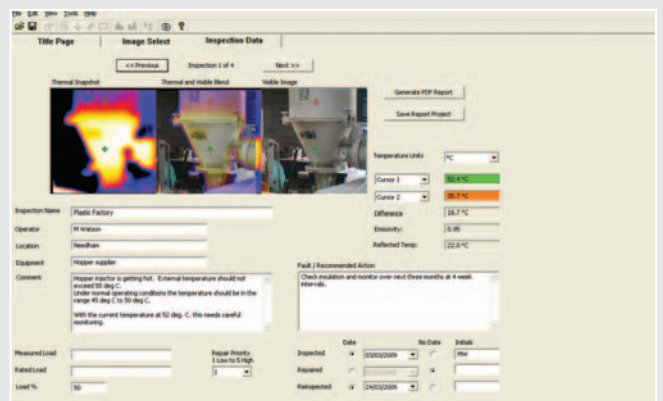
File Edit View Tools Help

Title Page | Image Select | Inspection Data

<< Previous | Inspection 1 of 4 | Next >>

Thermal Snapshot | Thermal and Visible Blend | Visible Image

Generate PDF Report

Save Report Project

Temperature Units °C

Cursor 1 | 52.4 °C

Cursor 2 | 35.7 °C

Difference 16.7 °C

Emissivity: 0.95

Reflected Temp: 22.0 °C

Inspection Name: Plastic Factory

Operator: M Watson

Location: Newdhen

Equipment: Hopper supplier

Comment: Hopper Injector is getting hot. External temperature should not exceed 55 deg C.
Under normal operating conditions the temperature should be in the range 45 deg C to 50 deg C.

With the current temperature at 52 deg. C. this needs careful monitoring.

Fault / Recommended Action
Check insulation and monitor over next three months at 4 week intervals.

Measured Load

Rated Load

Load % 50

Repair Priority 1 Low to 5 High
3

Date | No Date | Initials
Inspected 03/03/2009 | MW
Repaired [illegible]
Reinspected 24/03/2009